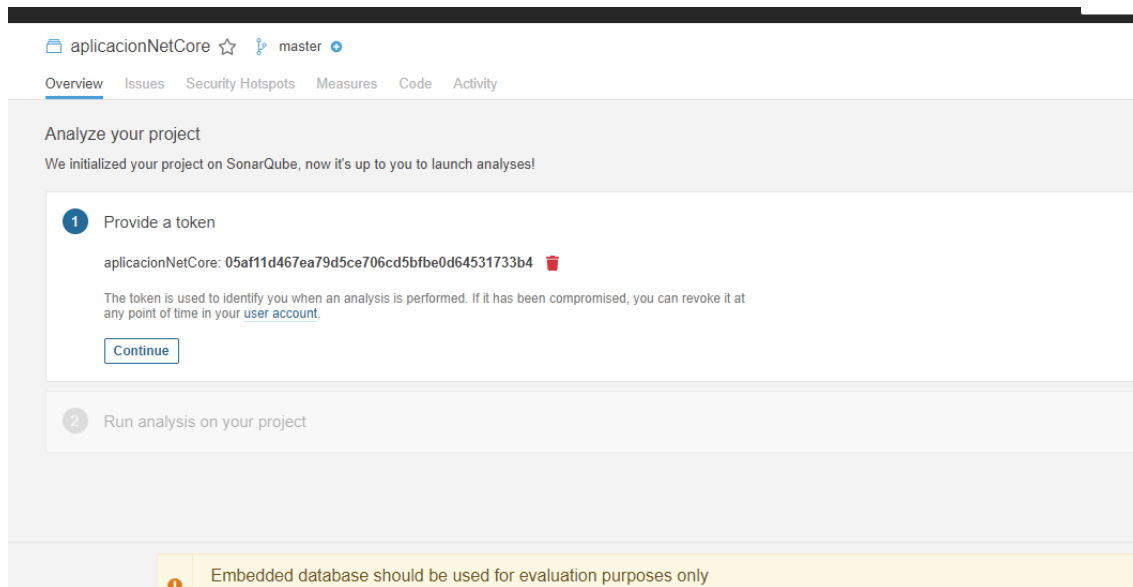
aplicacionNetCore master

Overview Issues Security Hotspots Measures Code Activity

Analyze your project

We initialized your project on SonarQube, now it's up to you to launch analyses!

1 Provide a token

aplicacionNetCore: 05af11d467ea79d5ce706cd5bfbe0d64531733b4

The token is used to identify you when an analysis is performed. If it has been compromised, you can revoke it at any point of time in your user account.

Continue

2 Run analysis on your project

Embedded database should be used for evaluation purposes only